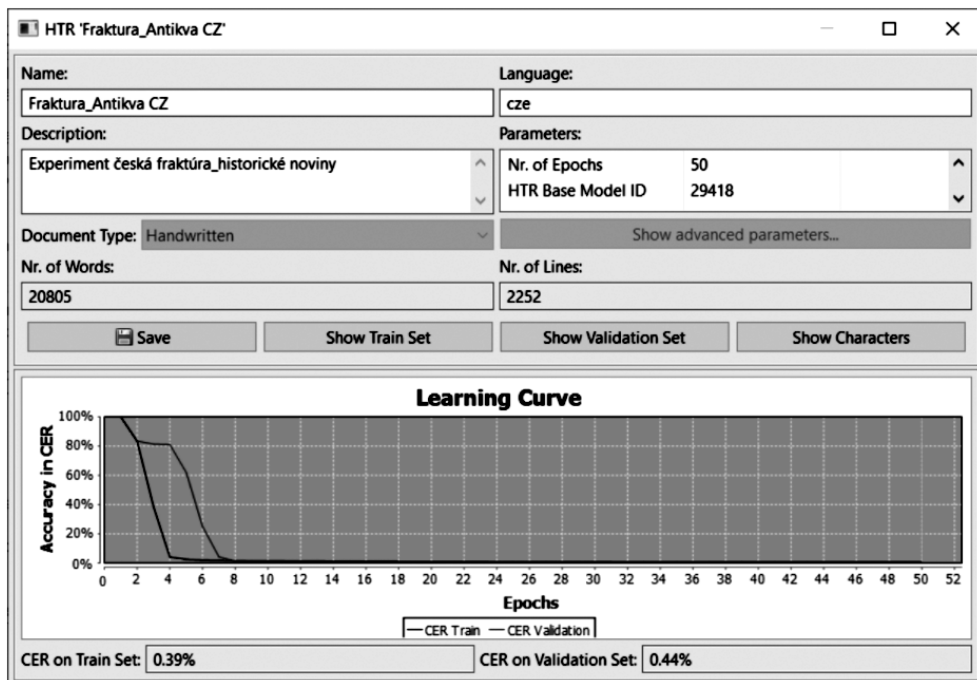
HTR 'Fraktura_Antikva CZ'

Name:
Fraktura_Antikva CZ

Language:
cze

Description:
Experiment česká fraktúra_historické noviny

Parameters:

| Nr. of Epochs | 50 |
|---|---|
| HTR Base Model ID | 29418 |

Document Type: Handwritten

Show advanced parameters...

Nr. of Words:
20805

Nr. of Lines:
2252

Save

Show Train Set

Show Validation Set

Show Characters

Learning Curve

Accuracy in CER

100%
80%
60%
40%
20%
0%

0 2 4 6 8 10 12 14 16 18 20 22 24 26 28 30 32 34 36 38 40 42 44 46 48 50 52

Epochs

CER Train — CER Validation

CER on Train Set: 0.39%

CER on Validation Set: 0.44%